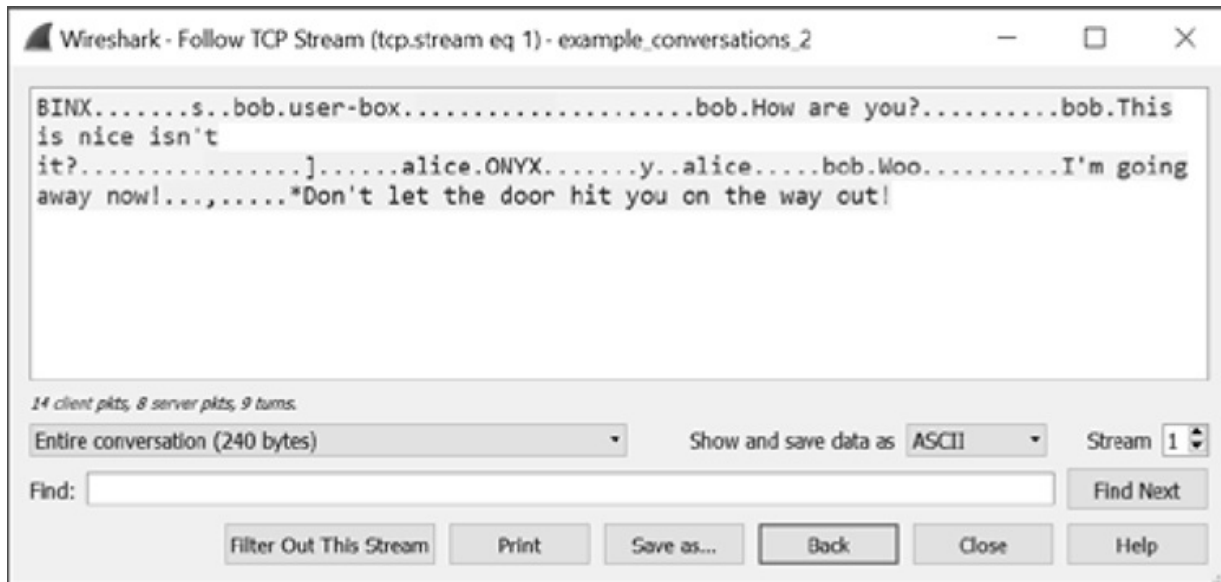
Wireshark - Follow TCP Stream (tcp.stream eq 1) - example_conversations_2

BINX.......s..bob.user-box....................bob.How are you?..........bob.This is nice isn't it?...............]......alice.ONYX.......y..alice.....bob.Woo..........I'm going away now!...,.....*Don't let the door hit you on the way out!

14 client pkts, 8 server pkts, 9 turns.

Entire conversation (240 bytes)

Show and save data as ASCII

Stream 1

Find:

Find Next

Filter Out This Stream

Print

Save as...

Back

Close

Help